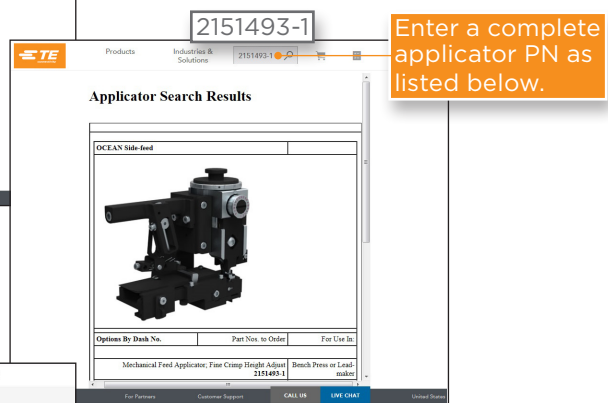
2151493-1

Enter a complete applicator PN as listed below.

TE

Products

Industries & Solutions

2151493-1

Applicator Search Results

| OCEAN Side-feed | |
|---|---|

| Options By Dash No. | Part Nos. to Order | For Use In: |
|---|---|---|
| Mechanical Feed Applicator; Fine Crimp Height Adjust | 2151493-1 | Bench Press or Lead-maker |

For Partners

Customer Support

CALL US

LIVE CHAT

United States